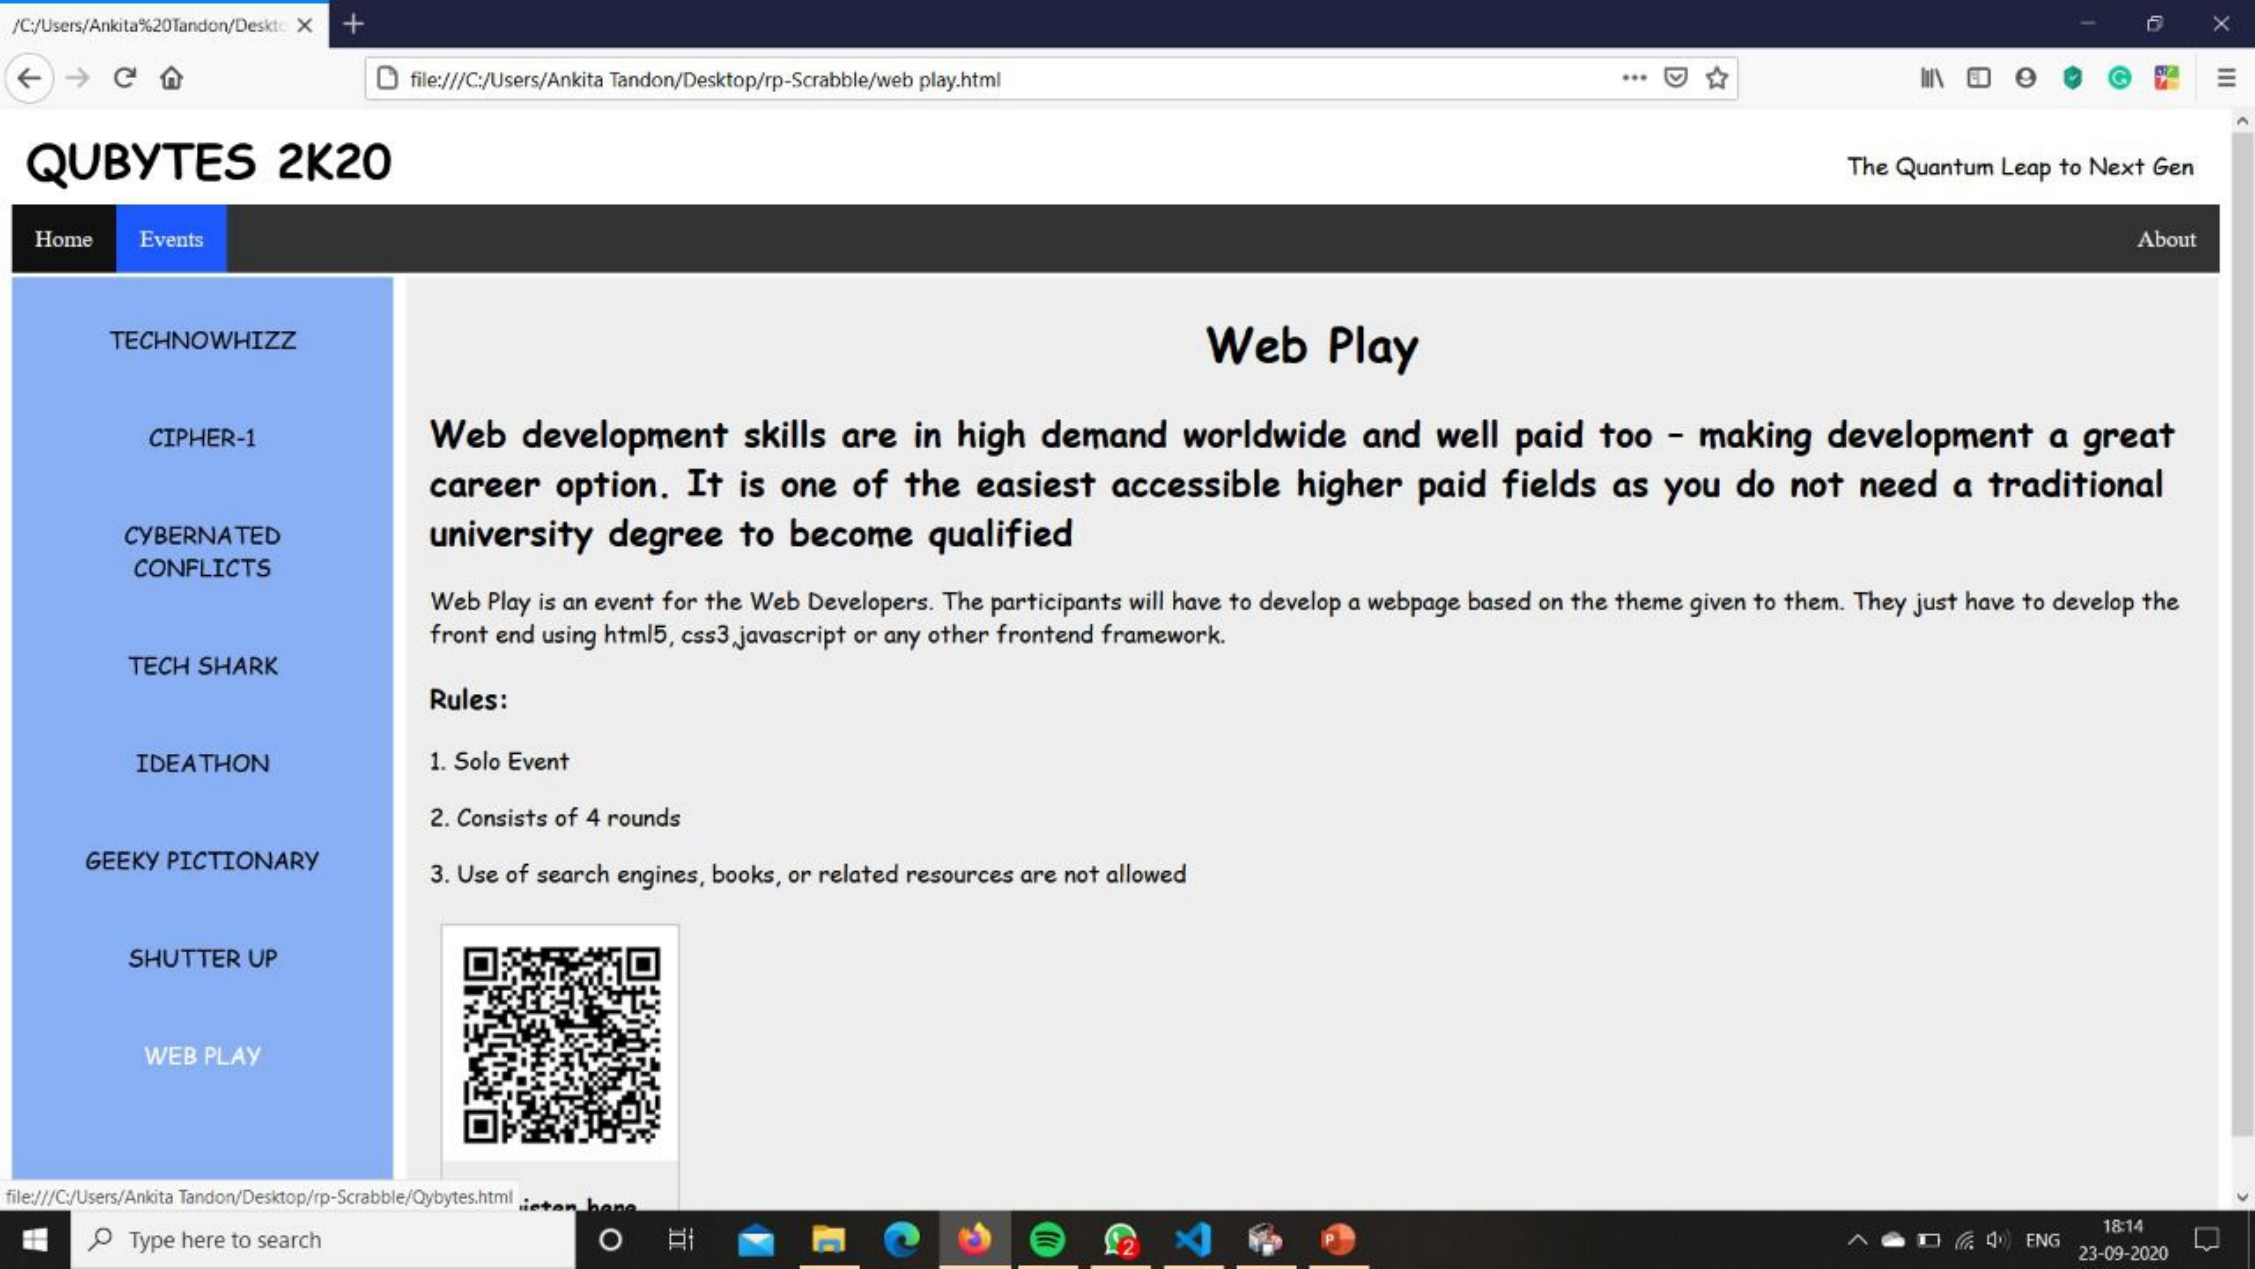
/C:/Users/Ankita%20Tandon/Deskt

file:///C:/Users/Ankita Tandon/Desktop/rp-Scrabble/web play.html

QUBYTES 2K20

The Quantum Leap to Next Gen

Home Events About

TECHNOWHIZZ

CIPHER-1

CYBERNATED CONFLICTS

TECH SHARK

IDEATHON

GEEKY PICTIONARY

SHUTTER UP

WEB PLAY

Web Play

Web development skills are in high demand worldwide and well paid too – making development a great career option. It is one of the easiest accessible higher paid fields as you do not need a traditional university degree to become qualified

Web Play is an event for the Web Developers. The participants will have to develop a webpage based on the theme given to them. They just have to develop the front end using html5, css3,javascript or any other frontend framework.

Rules:

1. Solo Event

2. Consists of 4 rounds

3. Use of search engines, books, or related resources are not allowed

file:///C:/Users/Ankita Tandon/Desktop/rp-Scrabble/Qybytes.html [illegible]ister here

Type here to search

ENG 18:14 23-09-2020